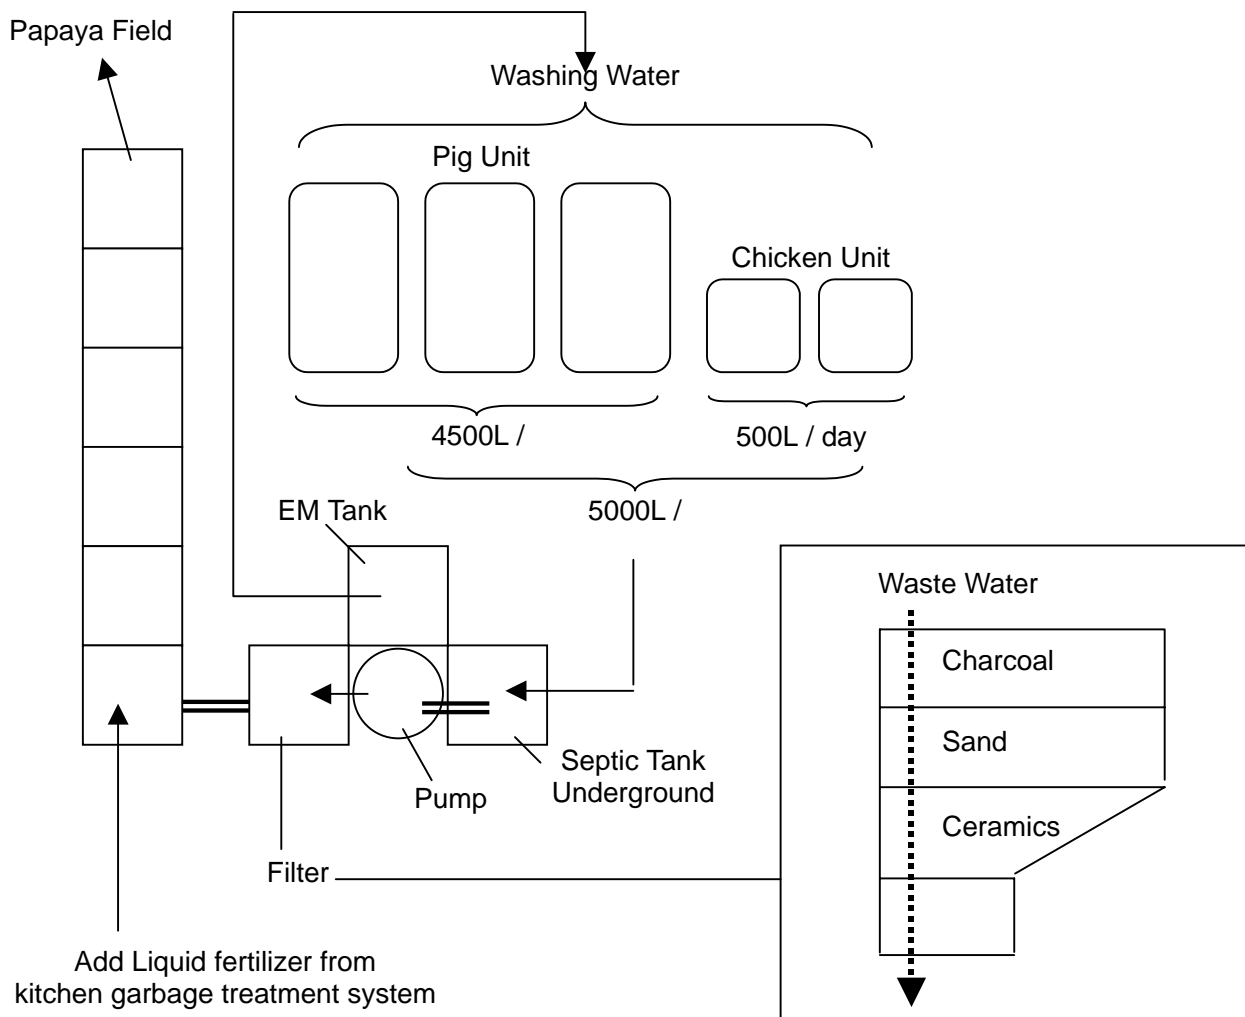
Papaya Field

Washing Water

Pig Unit

Chicken Unit

4500L /

500L / day

5000L /

EM Tank

Waste Water

Charcoal

Sand

Ceramics

Septic Tank Underground

Pump

Filter

Add Liquid fertilizer from kitchen garbage treatment system